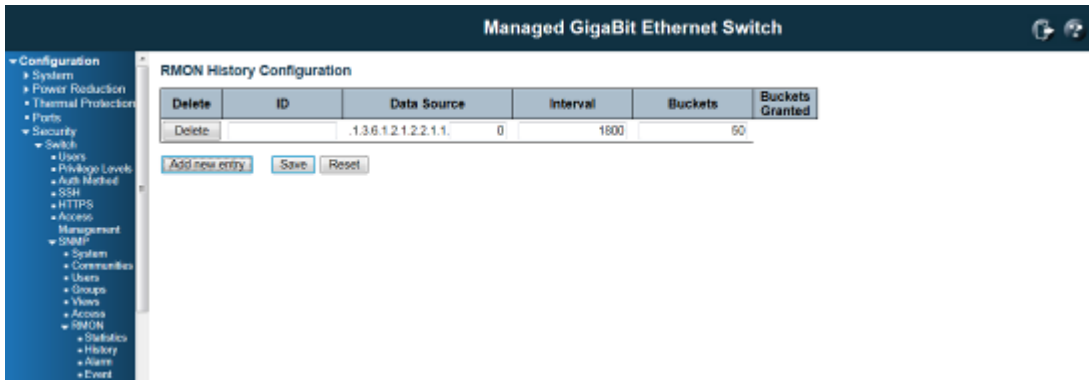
Managed GigaBit Ethernet Switch

Configuration
System
Power Reduction
Thermal Protection
Ports
Security
Switch
Users
Privilege Levels
Auth Method
SSH
HTTPS
Access Management
SNMP
System
Communities
Users
Groups
Views
Access
RMON
Statistics
History
Alarm
Event

RMON History Configuration

| Delete | ID | Data Source | Interval | Buckets | Buckets Granted |
|---|---|---|---|---|---|
| Delete | | .1.3.6.1.2.1.2.2.1.1. 0 | 1800 | 50 | |

Add new entry Save Reset